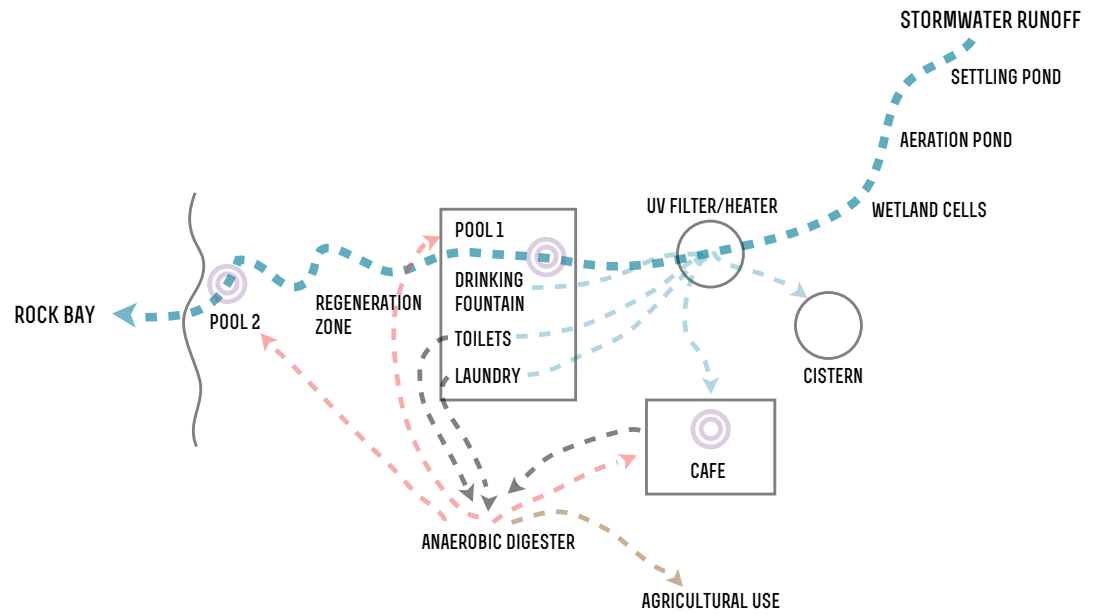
STORMWATER RUNOFF

SETTLING POND

AERATION POND

WETLAND CELLS

UV FILTER/HEATER

POOL 1

DRINKING FOUNTAIN

TOILETS

LAUNDRY

CISTERN

ROCK BAY

POOL 2

REGENERATION ZONE

CAFE

ANAEROBIC DIGESTER

AGRICULTURAL USE